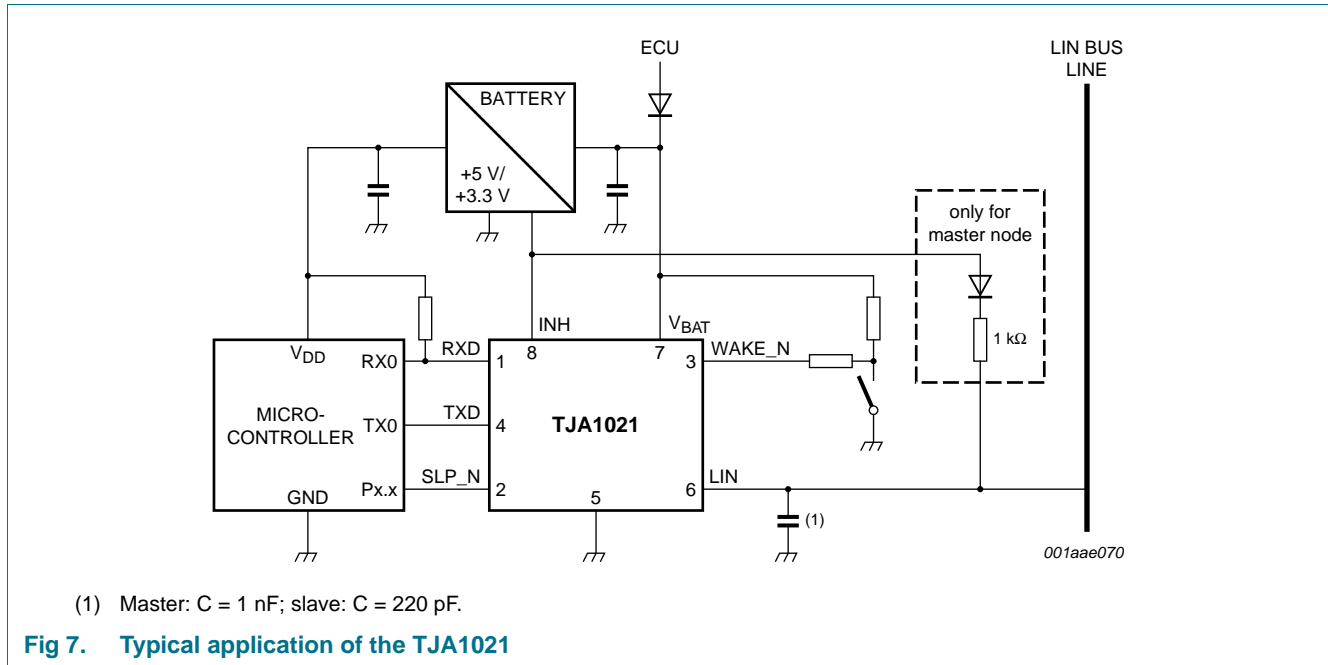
ECU

LIN BUS LINE

BATTERY

+5 V/ +3.3 V

only for master node

1 kΩ

$V_{DD}$

RX0

RXD

INH

$V_{BAT}$

WAKE_N

1

8

7

3

MICRO-CONTROLLER

TX0

TXD

4

TJA1021

Px.x

SLP_N

2

5

6

LIN

GND

(1)

001aae070

(1) Master: C = 1 nF; slave: C = 220 pF.

Fig 7. Typical application of the TJA1021